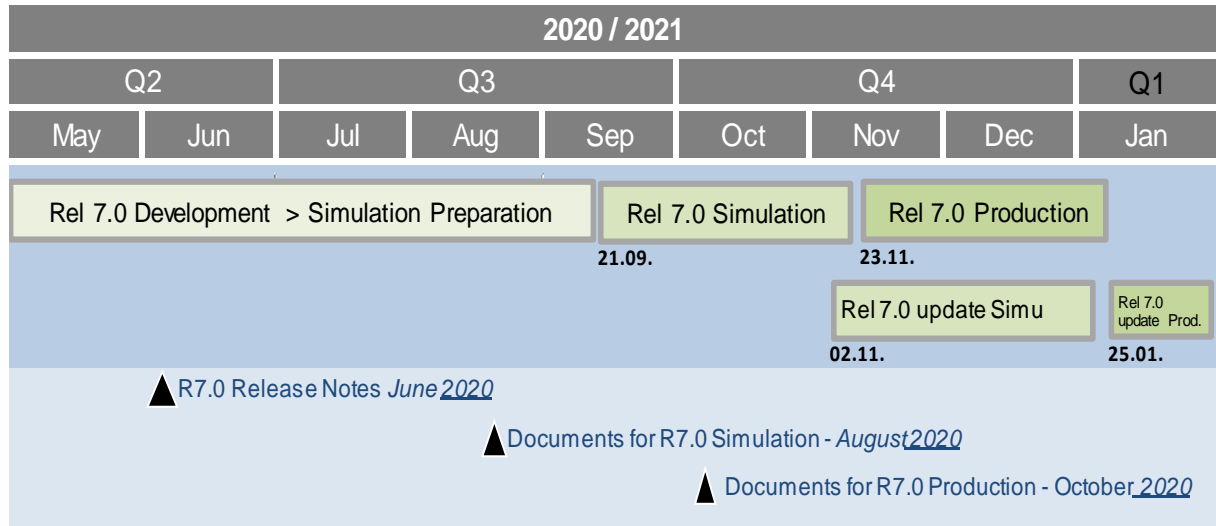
| 2020 / 2021 | | | | | | | | |
|---|---|---|---|---|---|---|---|---|
| Q2 | | Q3 | | | Q4 | | | Q1 |
| May | Jun | Jul | Aug | Sep | Oct | Nov | Dec | Jan |

Rel 7.0 Development > Simulation Preparation

Rel 7.0 Simulation

21.09.

Rel 7.0 Production

23.11.

Rel 7.0 update Simu

02.11.

Rel 7.0 update Prod.

25.01.

R7.0 Release Notes *June 2020*

Documents for R7.0 Simulation - *August 2020*

Documents for R7.0 Production - October *2020*